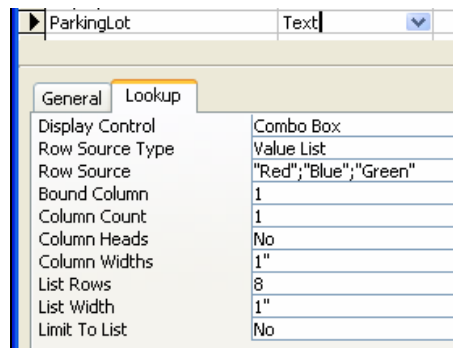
ParkingLot Text

General Lookup

| | |
|---|---|
| Display Control | Combo Box |
| Row Source Type | Value List |
| Row Source | "Red";"Blue";"Green" |
| Bound Column | 1 |
| Column Count | 1 |
| Column Heads | No |
| Column Widths | 1" |
| List Rows | 8 |
| List Width | 1" |
| Limit To List | No |